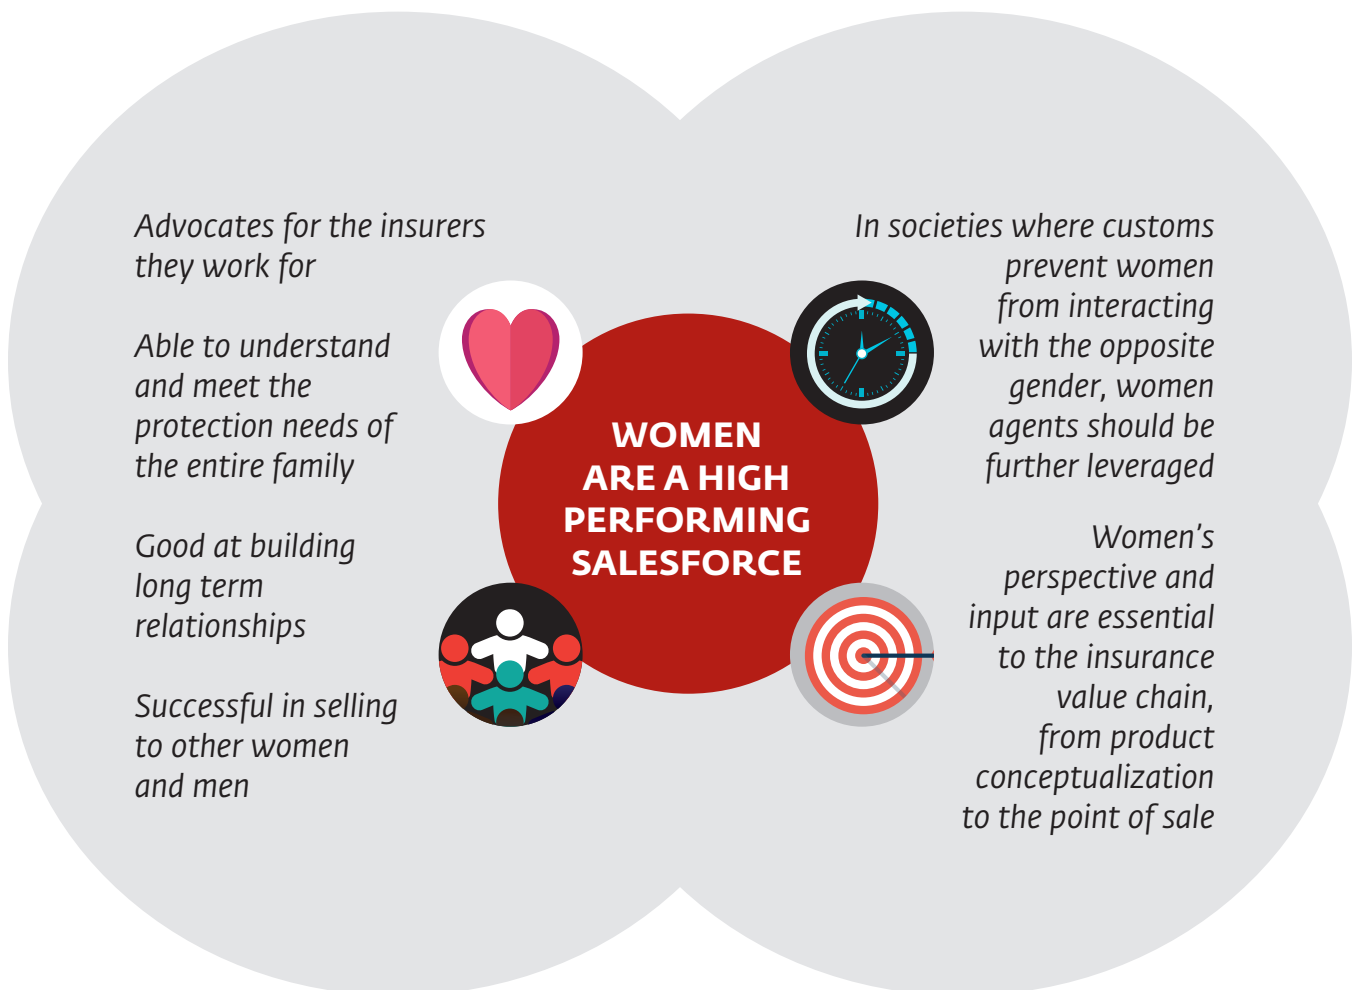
Advocates for the insurers they work for

Able to understand and meet the protection needs of the entire family

Good at building long term relationships

Successful in selling to other women and men

WOMEN ARE A HIGH PERFORMING SALESFORCE

In societies where customs prevent women from interacting with the opposite gender, women agents should be further leveraged

Women's perspective and input are essential to the insurance value chain, from product conceptualization to the point of sale